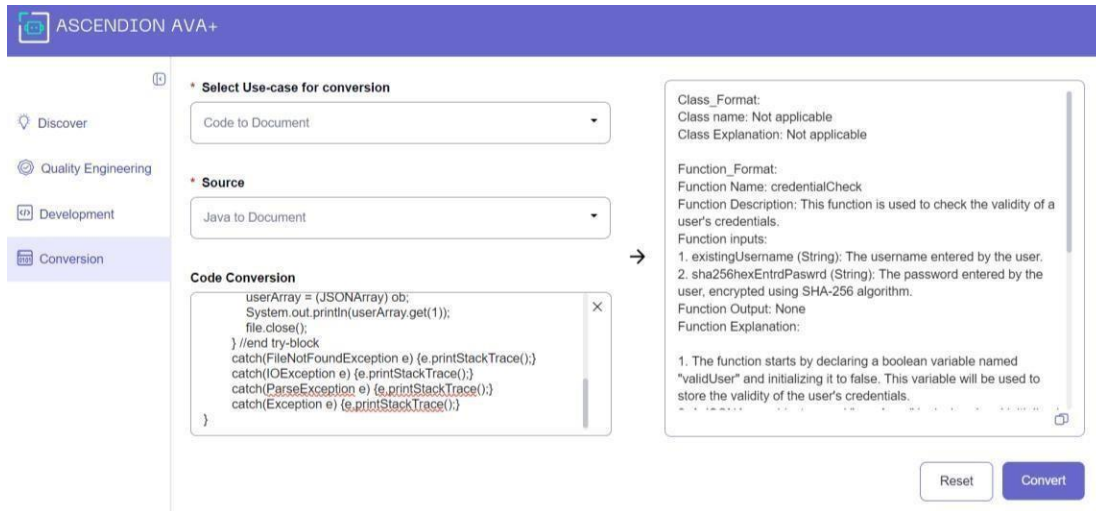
ASCENDION AVA+

Discover

Quality Engineering

Development

Conversion

* Select Use-case for conversion

Code to Document

* Source

Java to Document

Code Conversion

userArray = (JSONArray) ob;
System.out.println(userArray.get(1));
file.close();
} //end try-block
catch(FileNotFoundException e) {e.printStackTrace();}
catch(IOException e) {e.printStackTrace();}
catch(ParseException e) {e.printStackTrace();}
catch(Exception e) {e.printStackTrace();}
}

Class_Format:
Class name: Not applicable
Class Explanation: Not applicable

Function_Format:
Function Name: credentialCheck
Function Description: This function is used to check the validity of a user's credentials.
Function inputs:
1. existingUsername (String): The username entered by the user.
2. sha256hexEntrdPaswrd (String): The password entered by the user, encrypted using SHA-256 algorithm.
Function Output: None
Function Explanation:

1. The function starts by declaring a boolean variable named "validUser" and initializing it to false. This variable will be used to store the validity of the user's credentials.
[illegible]

Reset

Convert